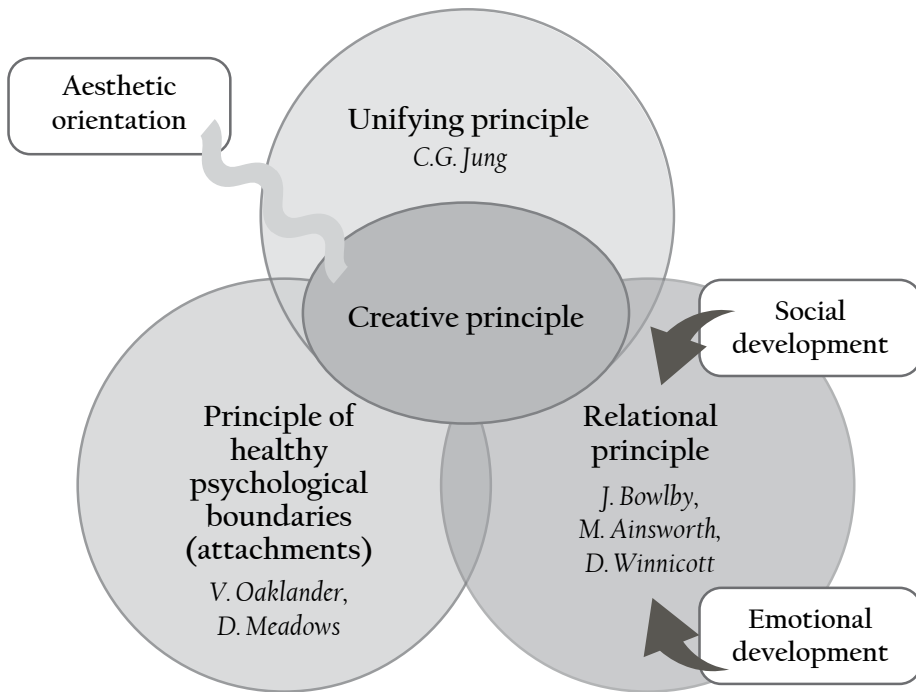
Aesthetic orientation

Unifying principle
C.G. Jung

Creative principle

Social development

Principle of healthy psychological boundaries (attachments)
V. Oaklander, D. Meadows

Relational principle
J. Bowlby, M. Ainsworth, D. Winnicott

Emotional development